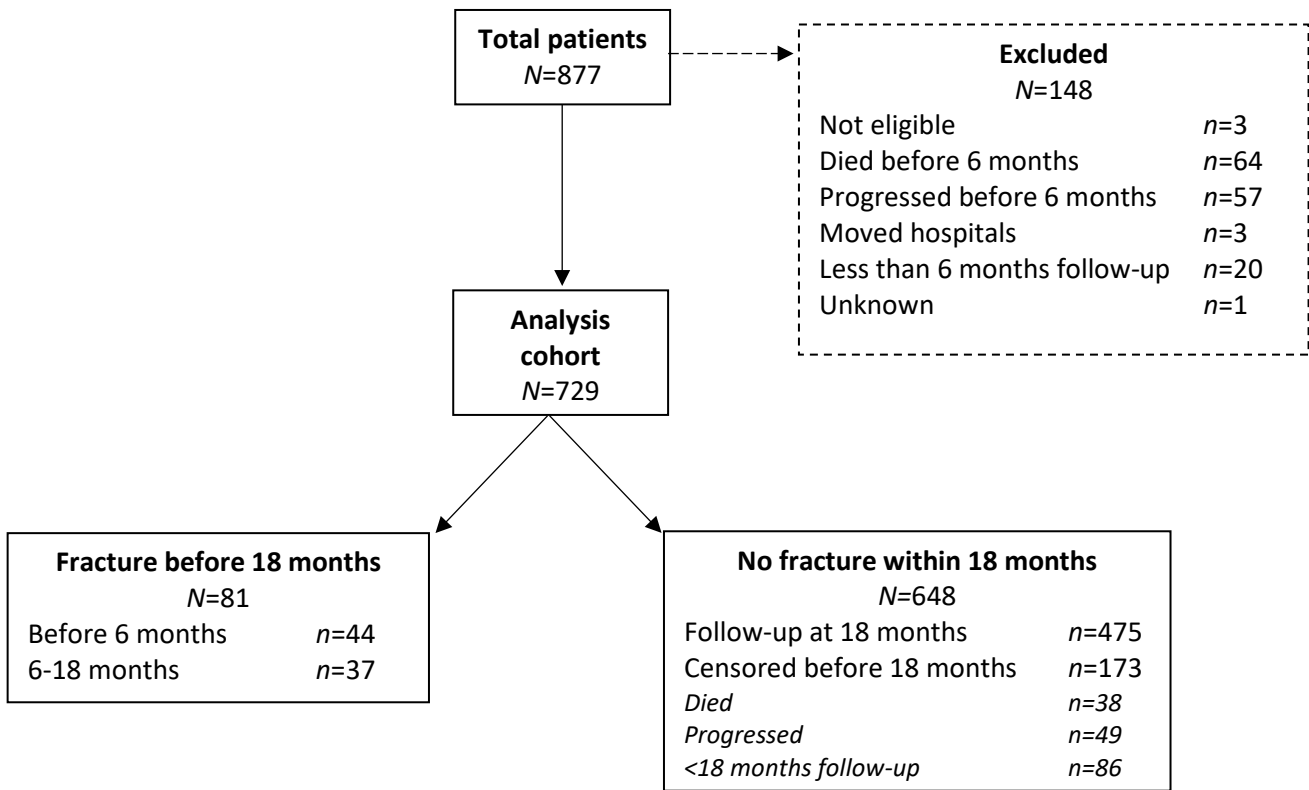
**Total patients**
$N$=877

**Excluded**
$N$=148
Not eligible $n$=3
Died before 6 months $n$=64
Progressed before 6 months $n$=57
Moved hospitals $n$=3
Less than 6 months follow-up $n$=20
Unknown $n$=1

**Analysis cohort**
$N$=729

**Fracture before 18 months**
$N$=81
Before 6 months $n$=44
6-18 months $n$=37

**No fracture within 18 months**
$N$=648
Follow-up at 18 months $n$=475
Censored before 18 months $n$=173
*Died* *n=38*
*Progressed* *n=49*
*<18 months follow-up* *n=86*